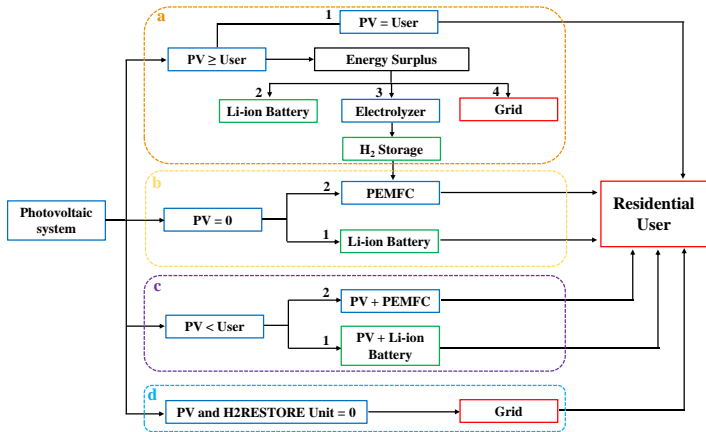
a

1 PV = User

PV ≥ User

Energy Surplus

2 Li-ion Battery

3 Electrolyzer

4 Grid

$H_2$ Storage

Photovoltaic system

b

2 PEMFC

PV = 0

1 Li-ion Battery

Residential User

c

2 PV + PEMFC

PV < User

1 PV + Li-ion Battery

d

PV and H2RESTORE Unit = 0

Grid